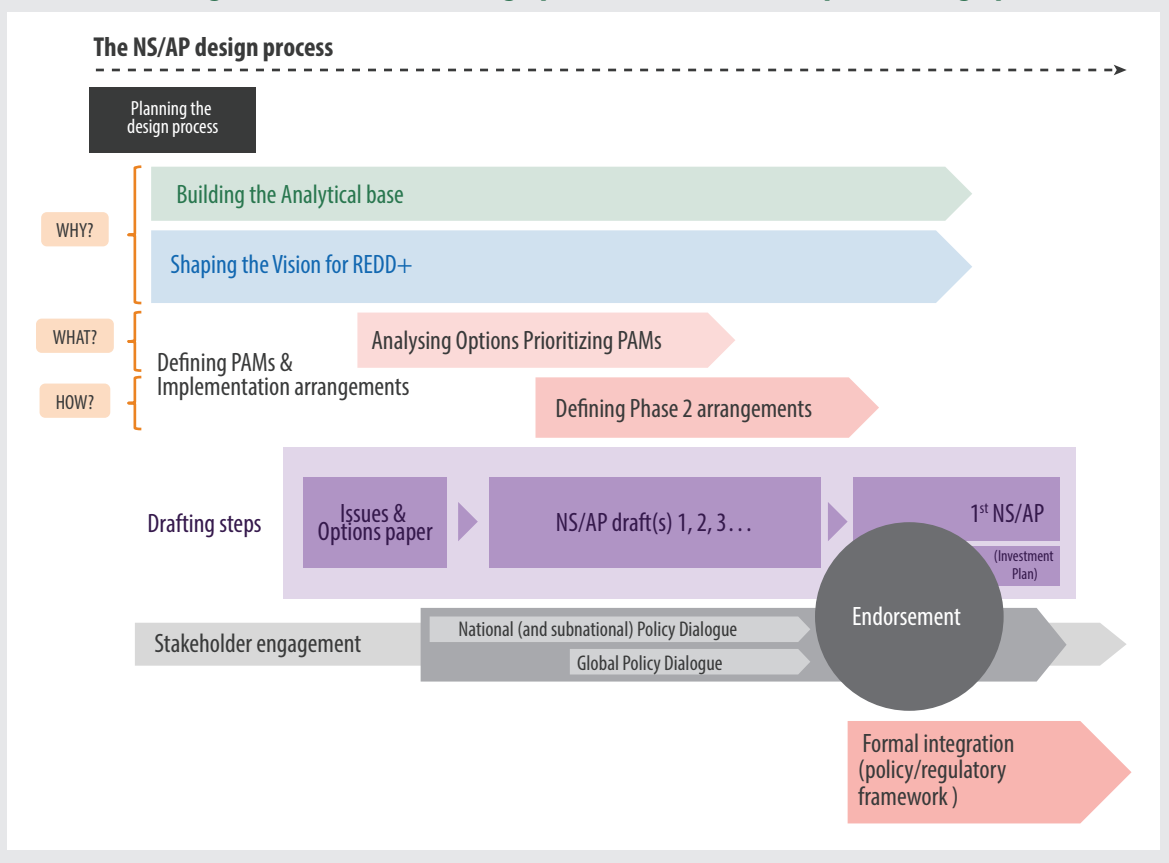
The NS/AP design process

Planning the design process

WHY?

Building the Analytical base

Shaping the Vision for REDD+

WHAT?

Analysing Options Prioritizing PAMs

Defining PAMs & Implementation arrangements

HOW?

Defining Phase 2 arrangements

Drafting steps

Issues & Options paper

NS/AP draft(s) 1, 2, 3…

1$^{st}$ NS/AP

(Investment Plan)

Endorsement

Stakeholder engagement

National (and subnational) Policy Dialogue

Global Policy Dialogue

Formal integration (policy/regulatory framework )